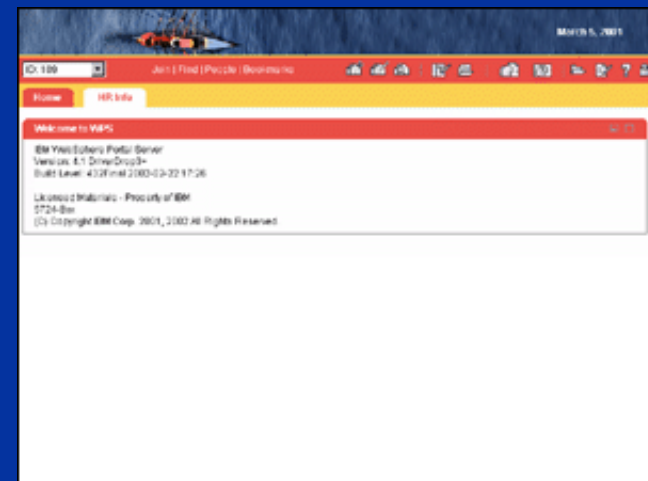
March 5, 2001

ID: 109

Join | Find | People | Bookmarks

Home

HR Info

Welcome to WPS

IBM WebSphere Portal Server
Version: 4.1 DriverDrop3+
Build Level: 432Final 2002-03-22 17:26

Licensed Materials - Property of IBM
5724-Bor
(C) Copyright IBM Corp. 2001, 2002 All Rights Reserved